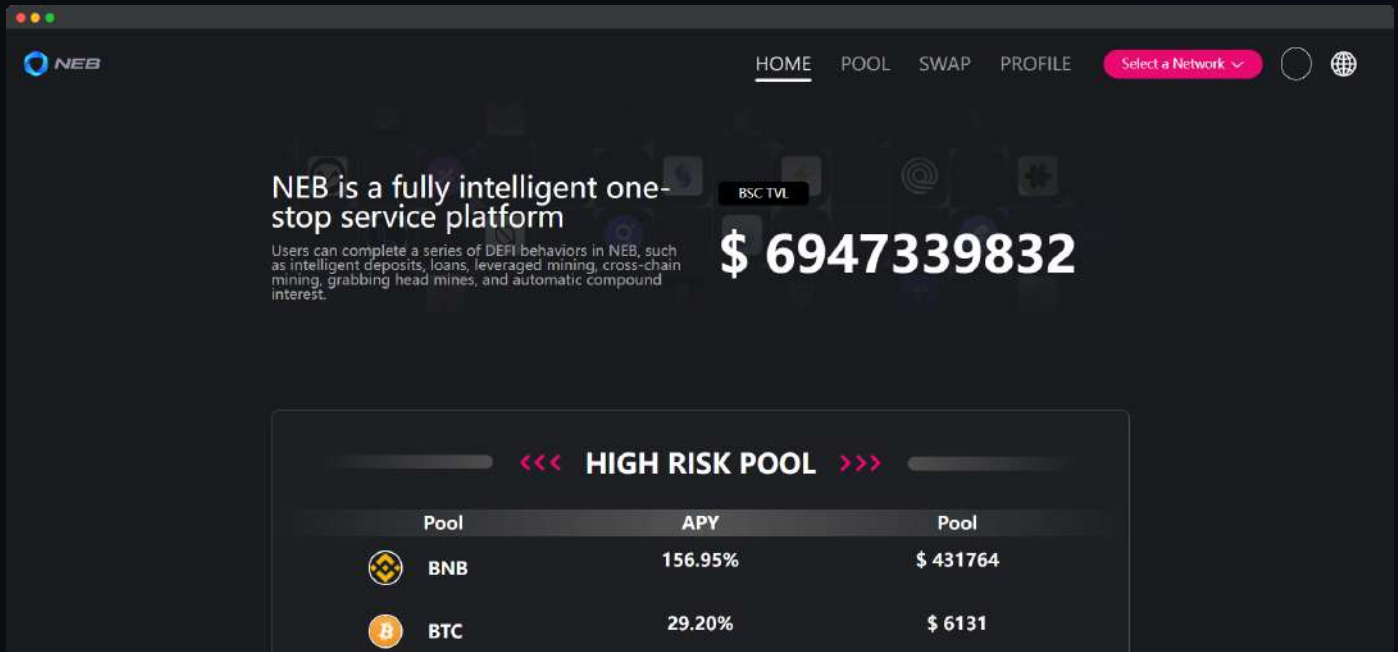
NEB

HOME POOL SWAP PROFILE Select a Network

NEB is a fully intelligent one-stop service platform

Users can complete a series of DEFI behaviors in NEB, such as intelligent deposits, loans, leveraged mining, cross-chain mining, grabbing head mines, and automatic compound interest.

BSC TVL

$ 6947339832

‹‹‹ HIGH RISK POOL ›››

| Pool | APY | Pool |
|---|---|---|
| BNB | 156.95% | $ 431764 |
| BTC | 29.20% | $ 6131 |